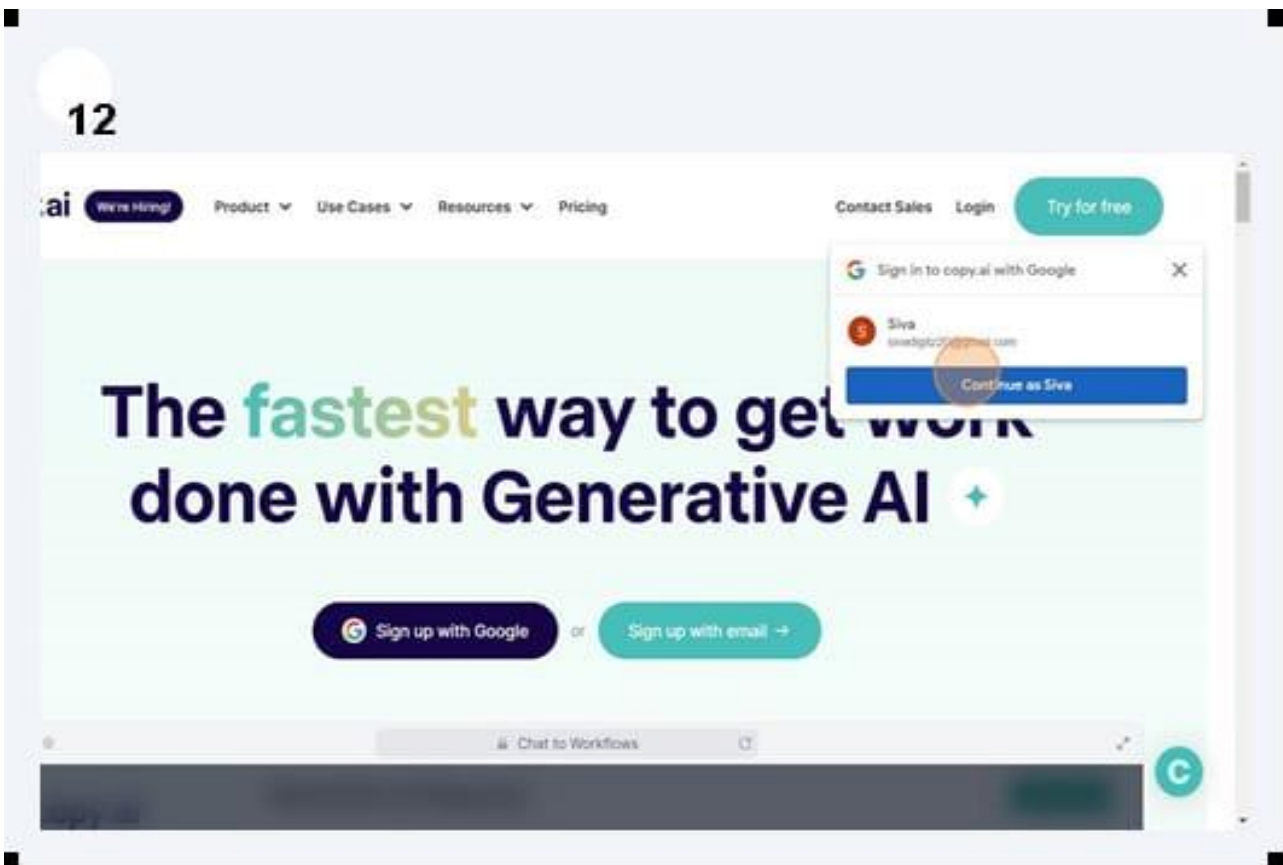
12

.ai We're Hiring! Product Use Cases Resources Pricing Contact Sales Login Try for free

G Sign in to copy.ai with Google ×

S Siva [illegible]

Continue as Siva

The fastest way to get work done with Generative AI

Sign up with Google or Sign up with email →

Chat to Workflows

C